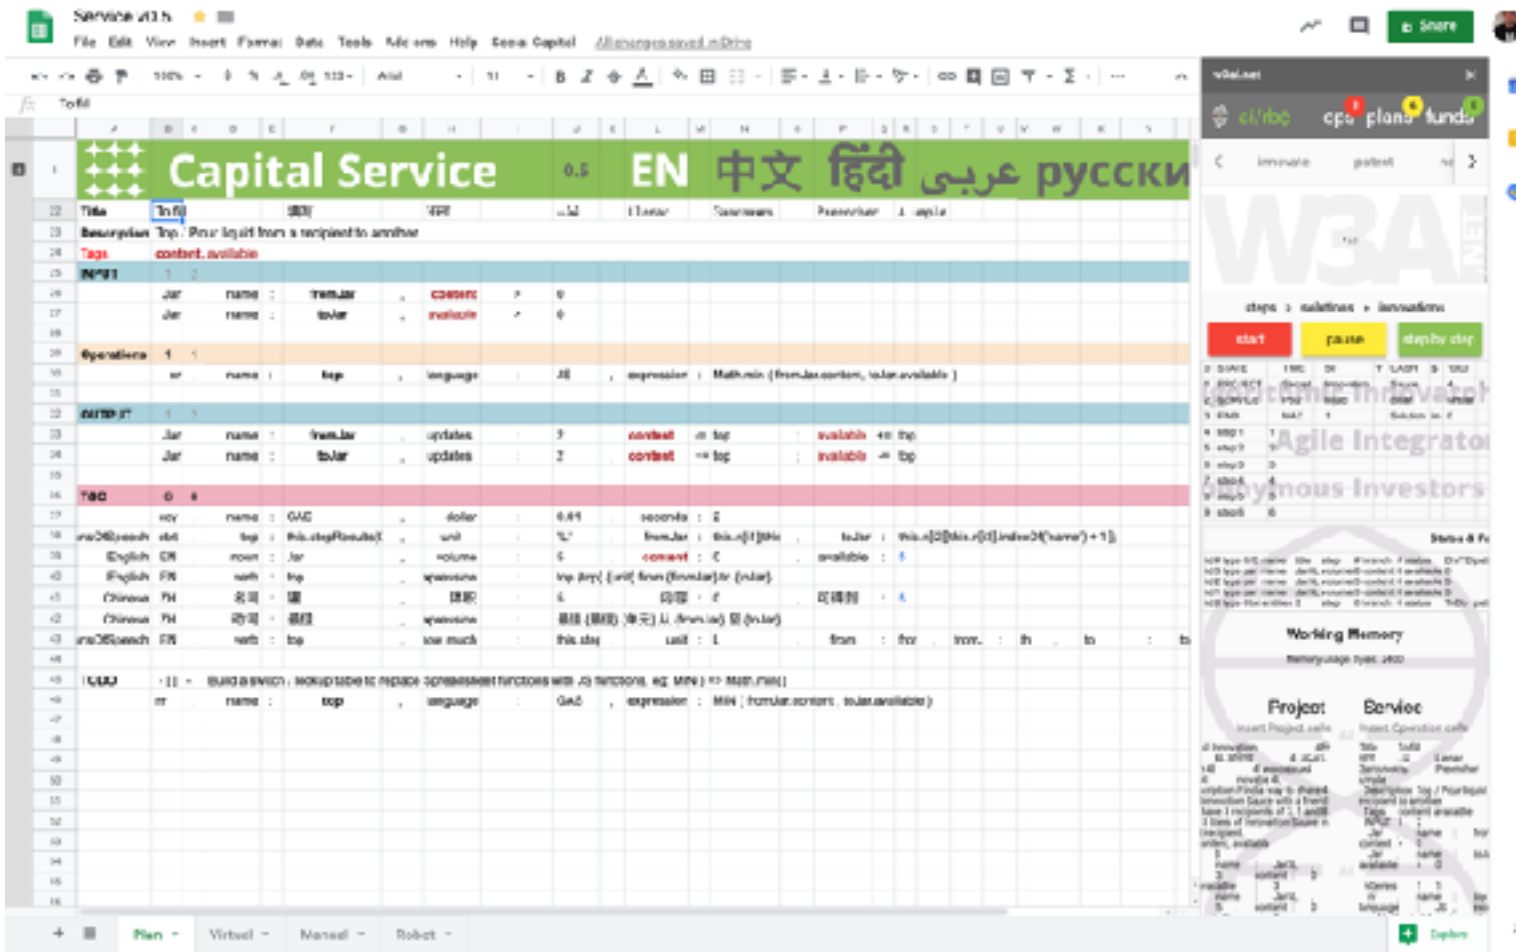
Service v0.5
File Edit View Insert Format Data Tools Add-ons Help Capital All changes saved in Drive
Share

Capital Service 0.5 EN 中文 हिंदी عربي русски

Title Tofill
Description Top. Pour liquid from a recipient to another
Tags content, available
INPUT 1 2
Jar name : fromJar , content , 0
Jar name : toJar , available , 0
Operations 1 1
name : top , language , JS , expression : Math.min ( fromJar.content, toJar.available )
OUTPUT 1 2
Jar name : fromJar , updates 2 content -= top available += top
Jar name : toJar , updates 2 content += top available -= top
TBC 0 0
key name : GAS , dollar 0.01 seconds : 2
top this.stepResults( , unit "L" fromJar : this.n[0][this... toJar : this.n[0][this.n[0].indexOf('name') + 1]
English EN noun : Jar , volume 5 content : C available : 5
English EN verb : top , expression top Any( {unit} from {fromJar} to {toJar}
Chinese 中 名词 : 罐 , 体积 5 内容 : C 可用的 : 5
Chinese 中 动词 : 倒 , expression 倒 {单位} 从 {fromJar} 到 {toJar}
EN verb : top , how much this step unit : L from : for from : th to : to
TODO -11- Build a switch / lookup table to replace spreadsheet functions with JS functions, eg MIN() => Math.min()
name : top , language GAS , expression : MIN ( fromJar.content , toJar.available )

+ Plan Virtual Manual Robot
Explore

w3ai.net
ci/rbc cps plans funds
innovate patent
W3AI
steps > solutions > innovations
start pause step by step
Agile Integrator
Anonymous Investors
Status & F
Working Memory
Project Service